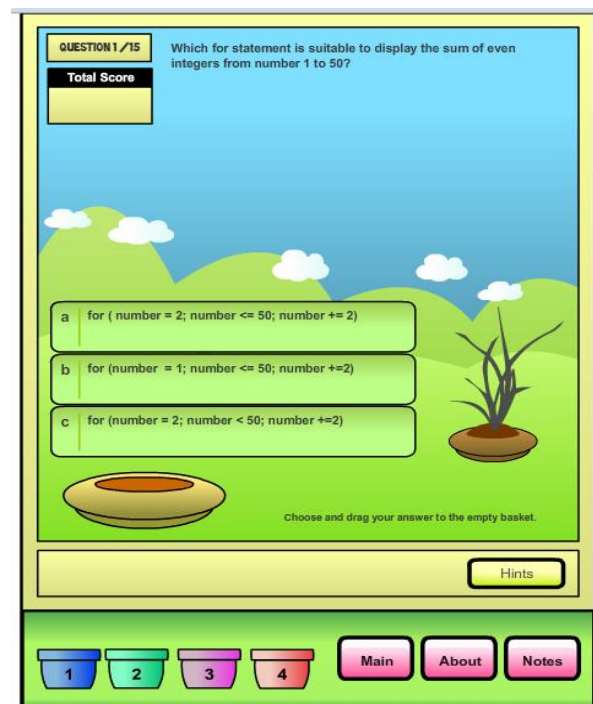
QUESTION 1 /15

Total Score

Which for statement is suitable to display the sum of even integers from number 1 to 50?

a for ( number = 2; number <= 50; number += 2)

b for (number = 1; number <= 50; number +=2)

c for (number = 2; number < 50; number +=2)

Choose and drag your answer to the empty basket.

Hints

1 2 3 4

Main About Notes